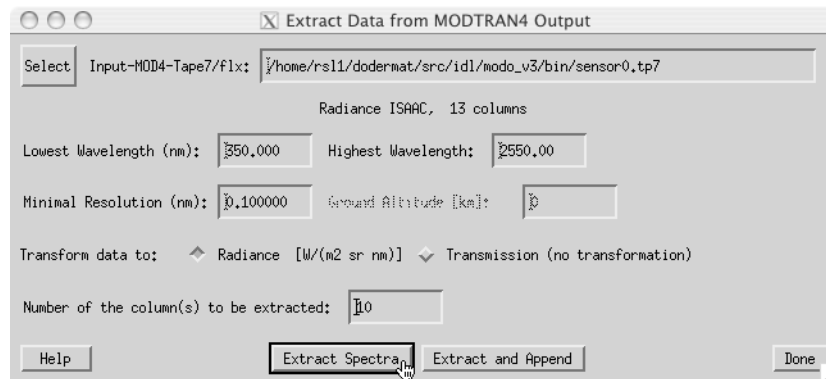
Extract Data from MODTRAN4 Output

Select Input-MOD4-Tape7/flx: /home/rsl1/dodermat/src/idl/modo_v3/bin/sensor0.tp7

Radiance ISAAC, 13 columns

Lowest Wavelength (nm): 350.000 Highest Wavelength: 2550.00

Minimal Resolution (nm): 0.100000 Ground Altitude [km]: 0

Transform data to: Radiance [W/(m2 sr nm)] Transmission (no transformation)

Number of the column(s) to be extracted: 10

Help Extract Spectra Extract and Append Done